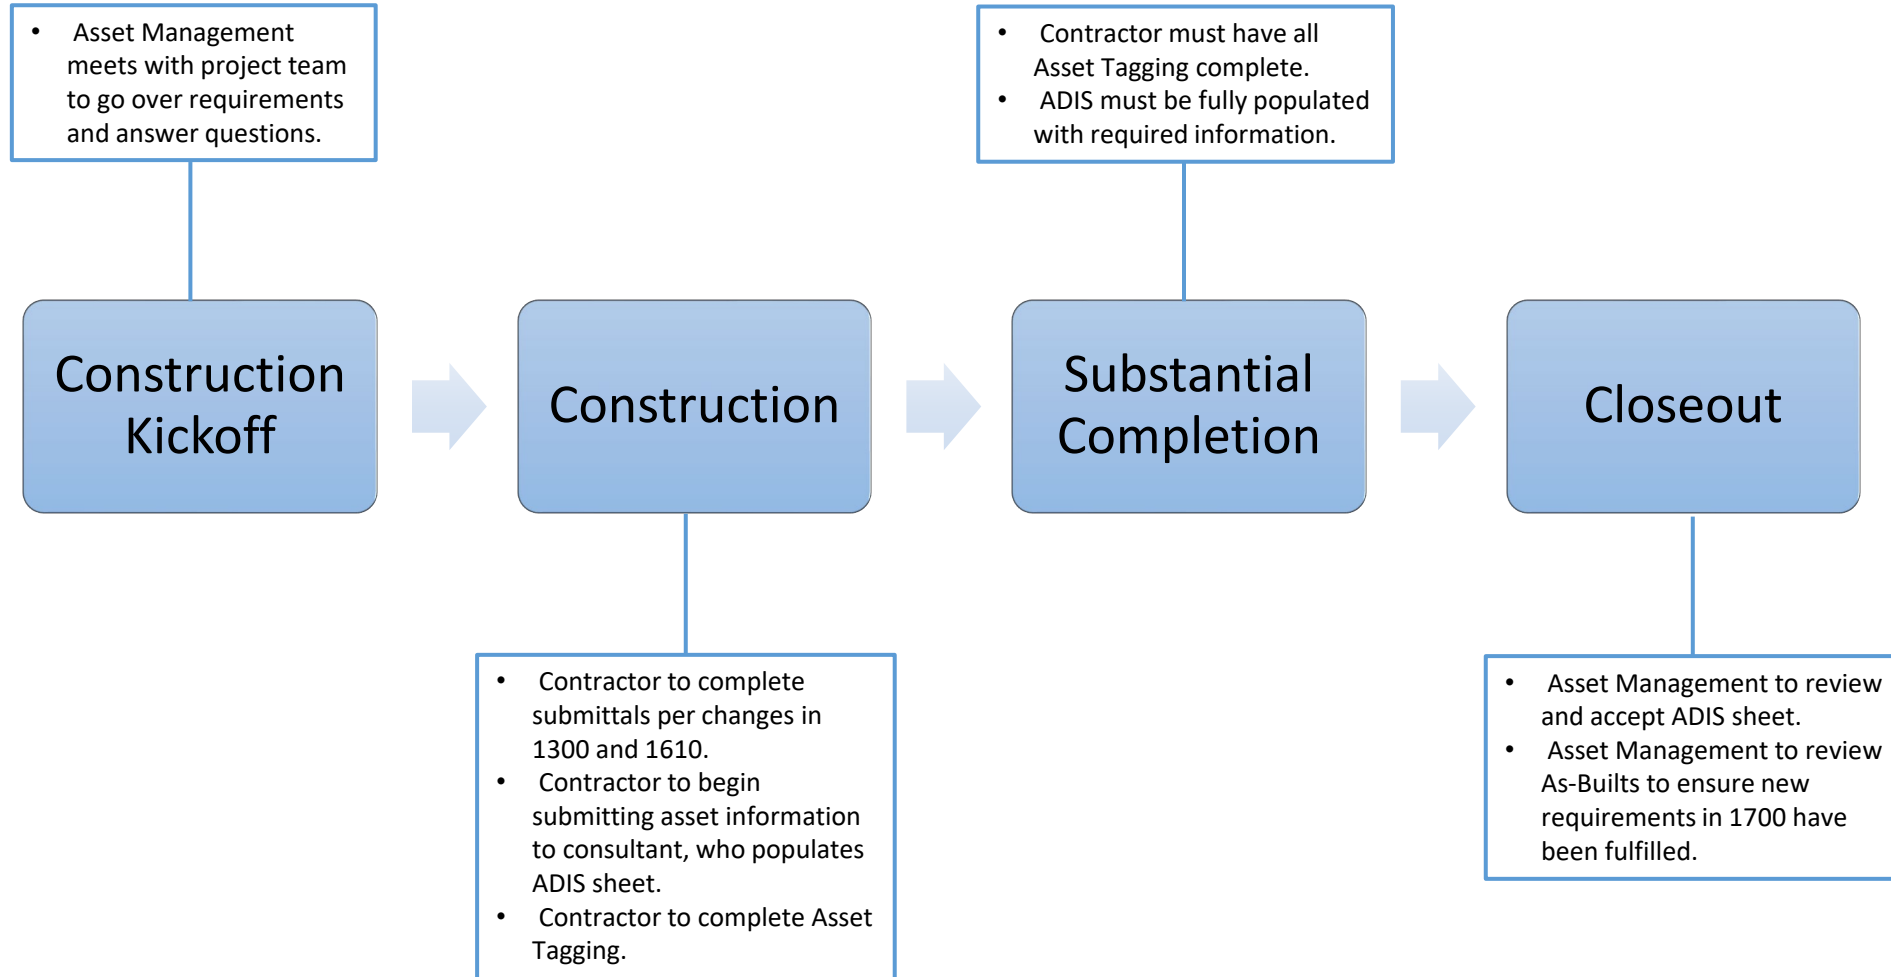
- Asset Management meets with project team to go over requirements and answer questions.

Construction Kickoff

Construction

- Contractor to complete submittals per changes in 1300 and 1610.
- Contractor to begin submitting asset information to consultant, who populates ADIS sheet.
- Contractor to complete Asset Tagging.

- Contractor must have all Asset Tagging complete.
- ADIS must be fully populated with required information.

Substantial Completion

Closeout

- Asset Management to review and accept ADIS sheet.
- Asset Management to review As-Builts to ensure new requirements in 1700 have been fulfilled.